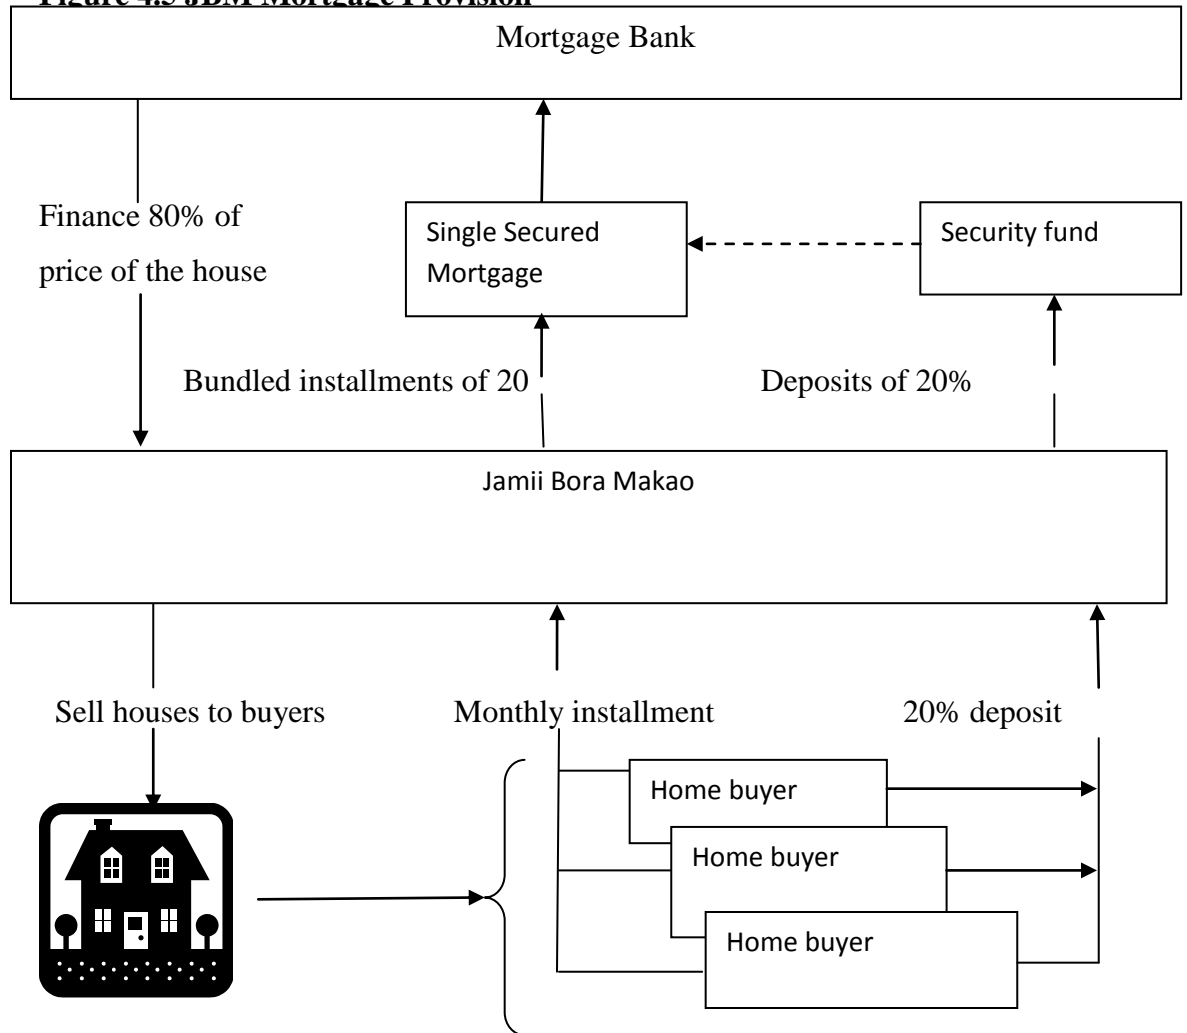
Figure 4.5 JBM Mortgage Provision

Mortgage Bank

Finance 80% of price of the house

Single Secured Mortgage

Security fund

Bundled installments of 20

Deposits of 20%

Jamii Bora Makao

Sell houses to buyers

Monthly installment

20% deposit

Home buyer

Home buyer

Home buyer